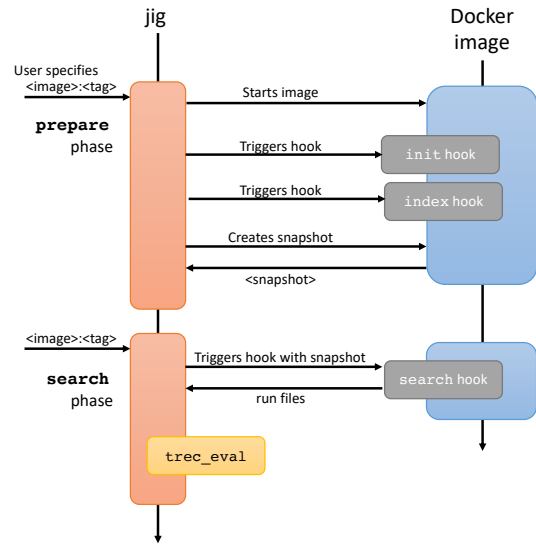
jig

Docker image

User specifies <image>:<tag>

prepare phase

Starts image

Triggers hook

init hook

Triggers hook

index hook

Creates snapshot

<snapshot>

<image>:<tag>

search phase

Triggers hook with snapshot

search hook

run files

trec_eval